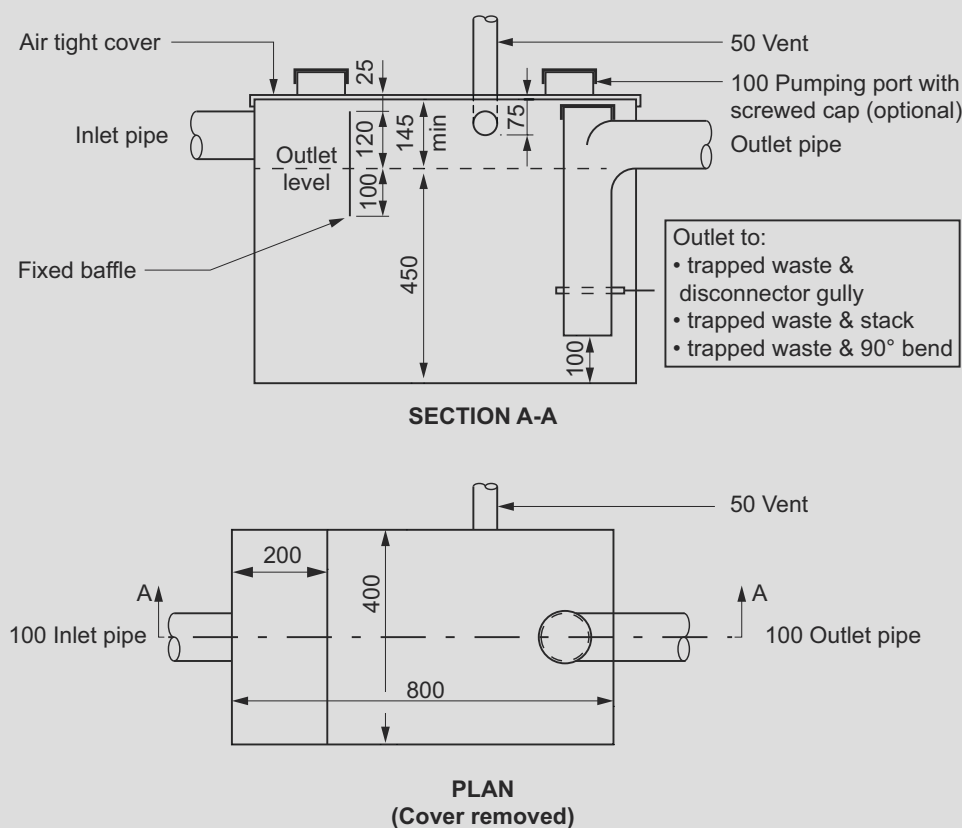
Air tight cover

50 Vent

100 Pumping port with screwed cap (optional)

Inlet pipe

25

120

145

min

75

Outlet pipe

Outlet level

100

Fixed baffle

450

Outlet to:
• trapped waste & disconnector gully
• trapped waste & stack
• trapped waste & 90° bend

100

SECTION A-A

50 Vent

200

400

A

A

100 Inlet pipe

100 Outlet pipe

800

PLAN
(Cover removed)